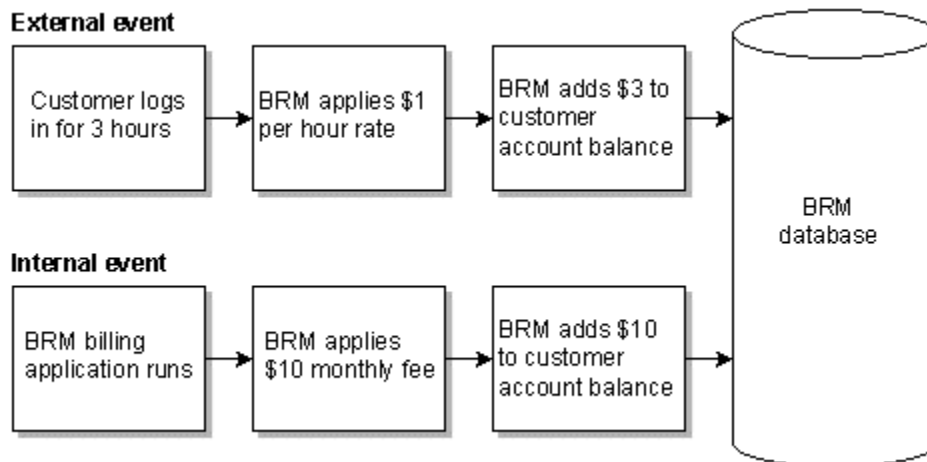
External event

Customer logs in for 3 hours

BRM applies \$1 per hour rate

BRM adds \$3 to customer account balance

BRM database

Internal event

BRM billing application runs

BRM applies \$10 monthly fee

BRM adds \$10 to customer account balance